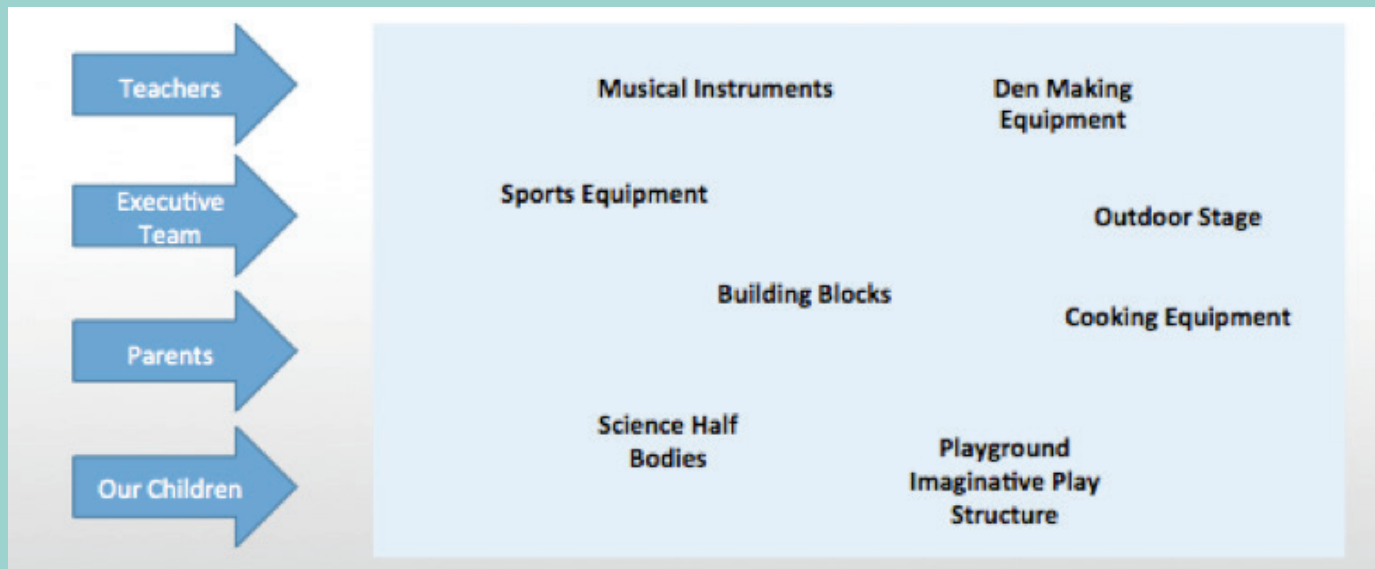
Teachers

Executive Team

Parents

Our Children

Musical Instruments

Den Making Equipment

Sports Equipment

Outdoor Stage

Building Blocks

Cooking Equipment

Science Half Bodies

Playground Imaginative Play Structure